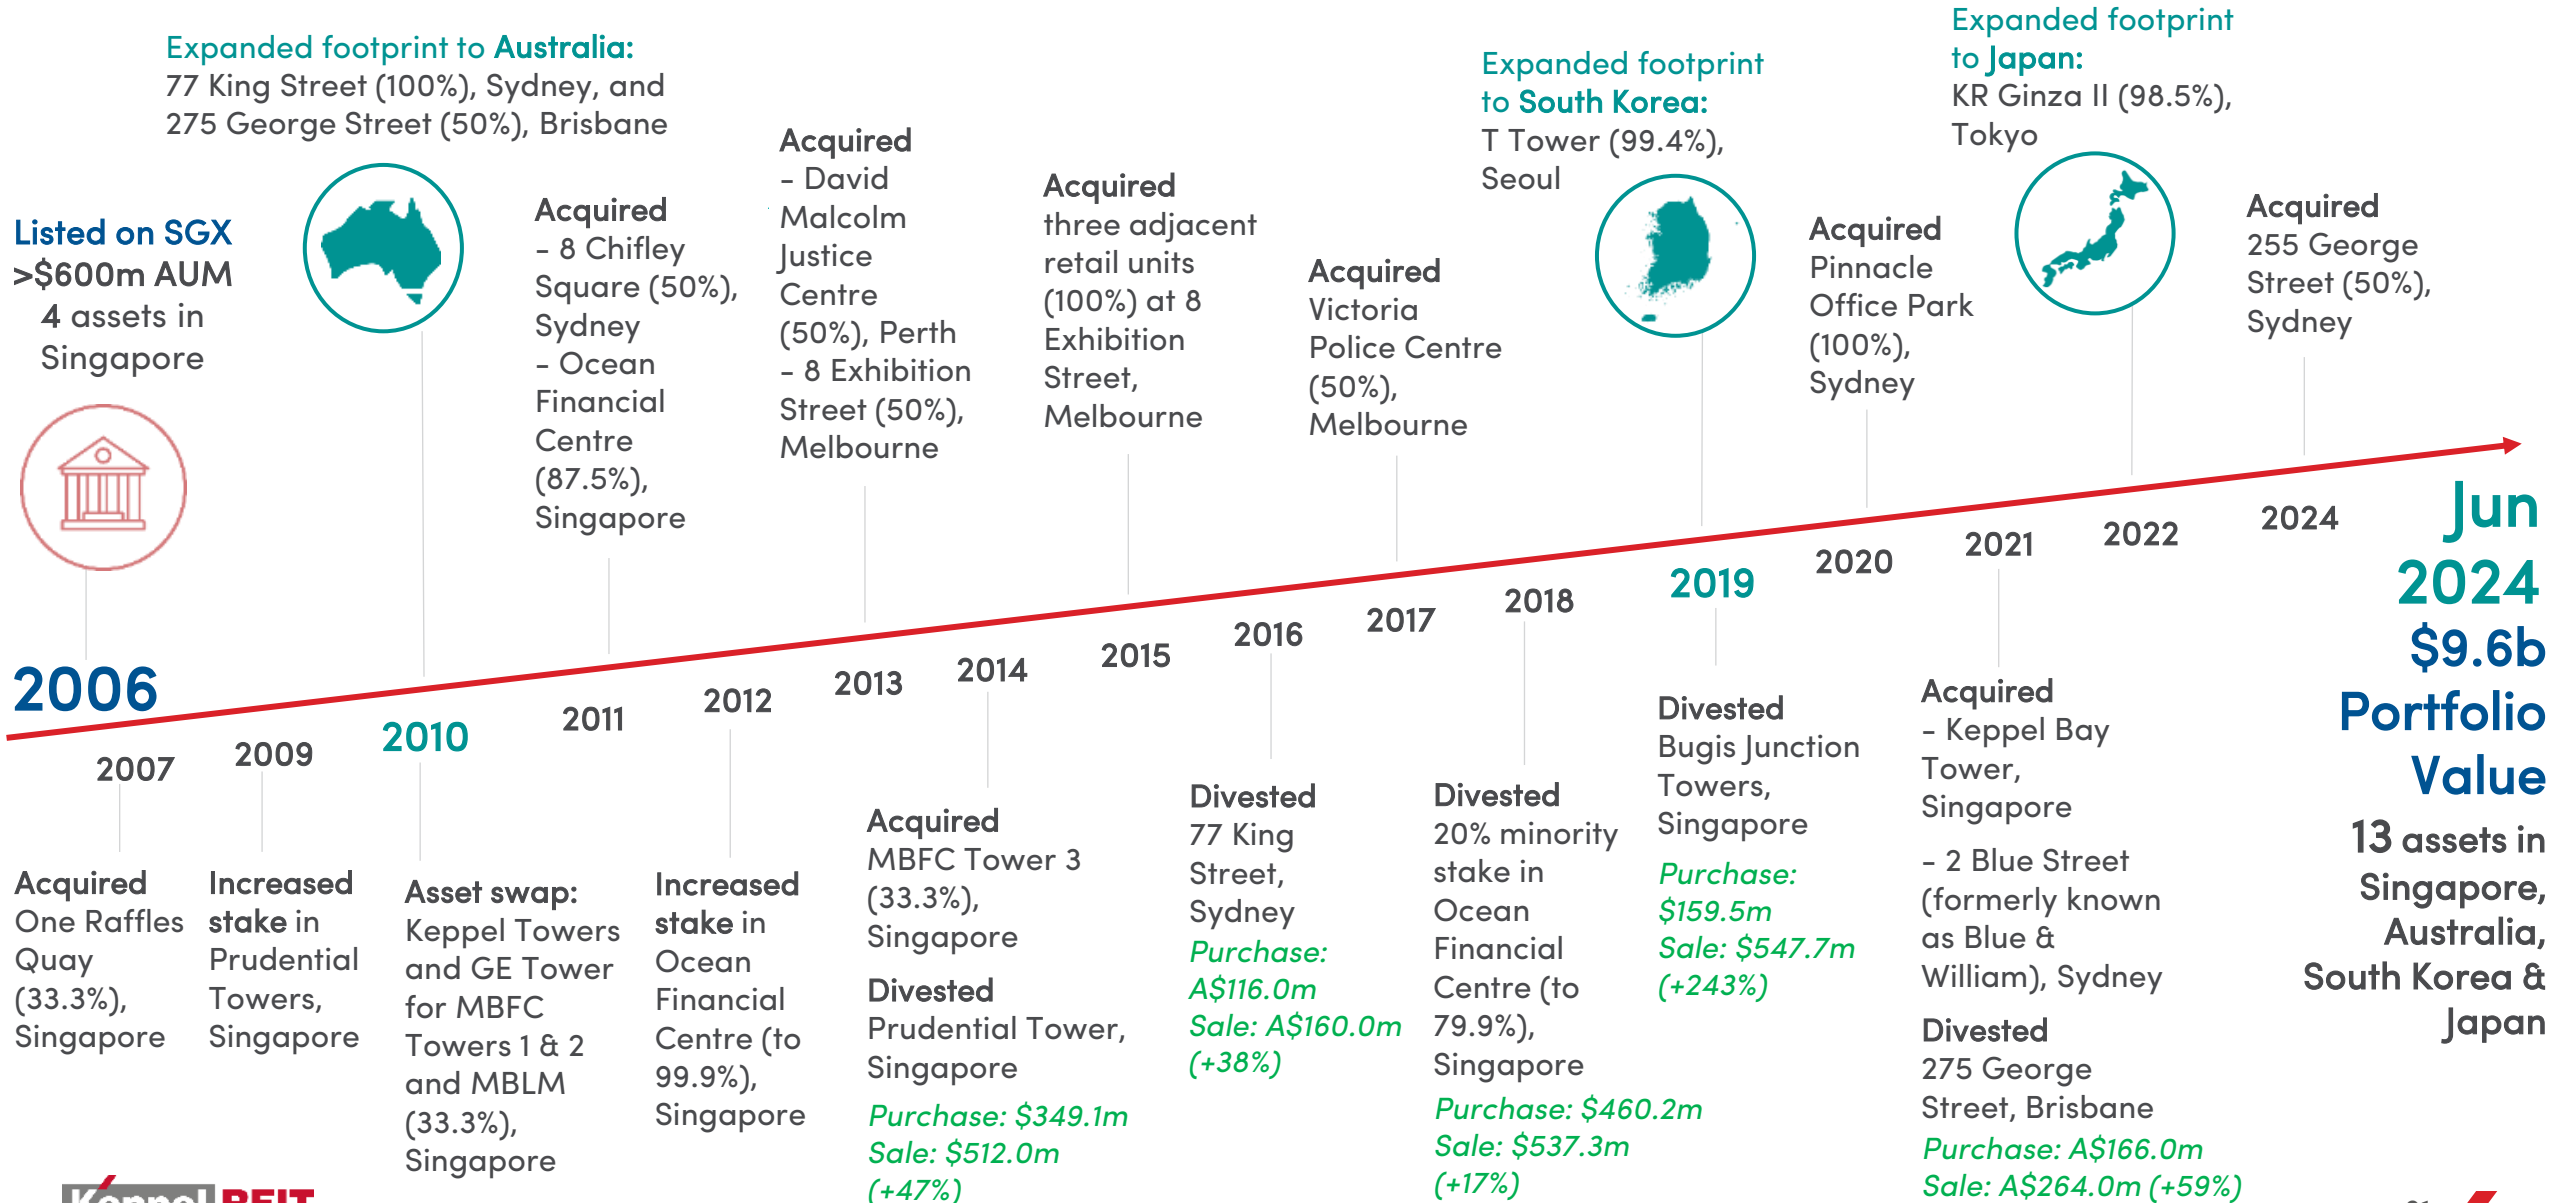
Listed on SGX
>$600m AUM
4 assets in Singapore

2006

Expanded footprint to Australia:
77 King Street (100%), Sydney, and 275 George Street (50%), Brisbane

2007

Acquired
One Raffles Quay (33.3%), Singapore

2009

Increased stake in Prudential Towers, Singapore

2010

Asset swap:
Keppel Towers and GE Tower for MBFC Towers 1 & 2 and MBLM (33.3%), Singapore

2011

Acquired
– 8 Chifley Square (50%), Sydney
– Ocean Financial Centre (87.5%), Singapore

2012

Increased stake in Ocean Financial Centre (to 99.9%), Singapore

2013

Acquired
– David Malcolm Justice Centre (50%), Perth
– 8 Exhibition Street (50%), Melbourne

2014

Acquired
MBFC Tower 3 (33.3%), Singapore

Divested
Prudential Tower, Singapore
Purchase: $349.1m
Sale: $512.0m
(+47%)

2015

Acquired
three adjacent retail units (100%) at 8 Exhibition Street, Melbourne

2016

Divested
77 King Street, Sydney
Purchase: A$116.0m
Sale: A$160.0m
(+38%)

2017

Acquired
Victoria Police Centre (50%), Melbourne

2018

Divested
20% minority stake in Ocean Financial Centre (to 79.9%), Singapore
Purchase: $460.2m
Sale: $537.3m
(+17%)

Expanded footprint to South Korea:
T Tower (99.4%), Seoul

2019

Divested
Bugis Junction Towers, Singapore
Purchase: $159.5m
Sale: $547.7m
(+243%)

2020

Acquired
Pinnacle Office Park (100%), Sydney

2021

Acquired
– Keppel Bay Tower, Singapore
– 2 Blue Street (formerly known as Blue & William), Sydney

Divested
275 George Street, Brisbane
Purchase: A$166.0m
Sale: A$264.0m (+59%)

Expanded footprint to Japan:
KR Ginza II (98.5%), Tokyo

2022

2024

Acquired
255 George Street (50%), Sydney

Jun 2024
$9.6b
Portfolio Value
13 assets in Singapore, Australia, South Korea & Japan

Keppel REIT